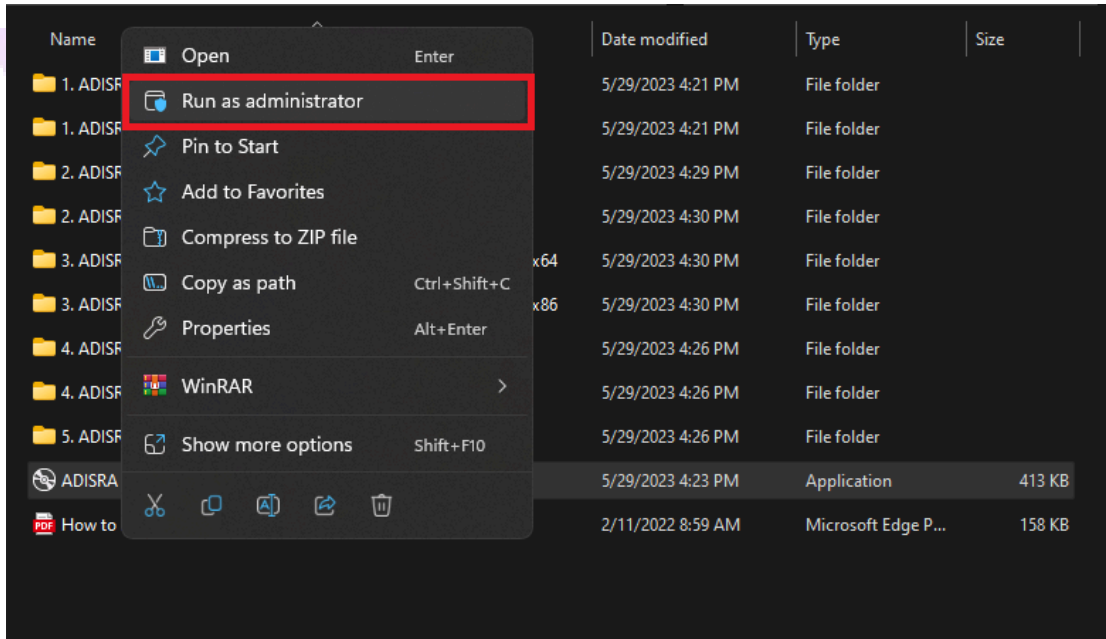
| Name | Date modified | Type | Size |
|---|---|---|---|
| 1. ADISR | 5/29/2023 4:21 PM | File folder | |
| 1. ADISR | 5/29/2023 4:21 PM | File folder | |
| 2. ADISR | 5/29/2023 4:29 PM | File folder | |
| 2. ADISR | 5/29/2023 4:30 PM | File folder | |
| 3. ADISR x64 | 5/29/2023 4:30 PM | File folder | |
| 3. ADISR x86 | 5/29/2023 4:30 PM | File folder | |
| 4. ADISR | 5/29/2023 4:26 PM | File folder | |
| 4. ADISR | 5/29/2023 4:26 PM | File folder | |
| 5. ADISR | 5/29/2023 4:26 PM | File folder | |
| ADISRA | 5/29/2023 4:23 PM | Application | 413 KB |
| How to | 2/11/2022 8:59 AM | Microsoft Edge P... | 158 KB |

Open Enter
Run as administrator
Pin to Start
Add to Favorites
Compress to ZIP file
Copy as path Ctrl+Shift+C
Properties Alt+Enter
WinRAR
Show more options Shift+F10